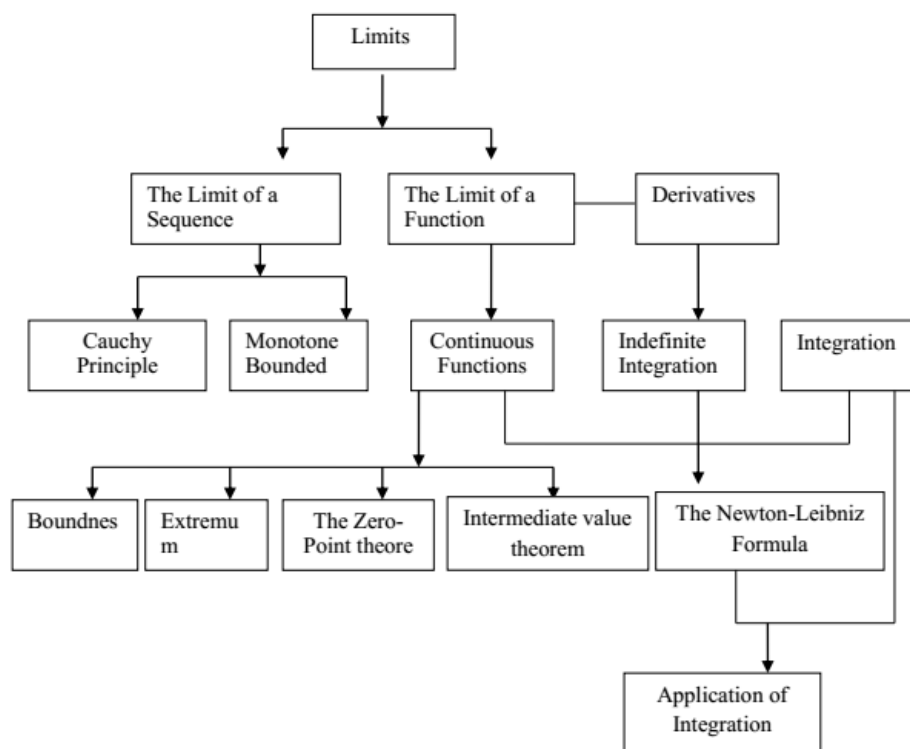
Limits

The Limit of a Sequence

The Limit of a Function

Derivatives

Cauchy Principle

Monotone Bounded

Continuous Functions

Indefinite Integration

Integration

Boundnes

Extremu m

The Zero-Point theore

Intermediate value theorem

The Newton-Leibniz Formula

Application of Integration